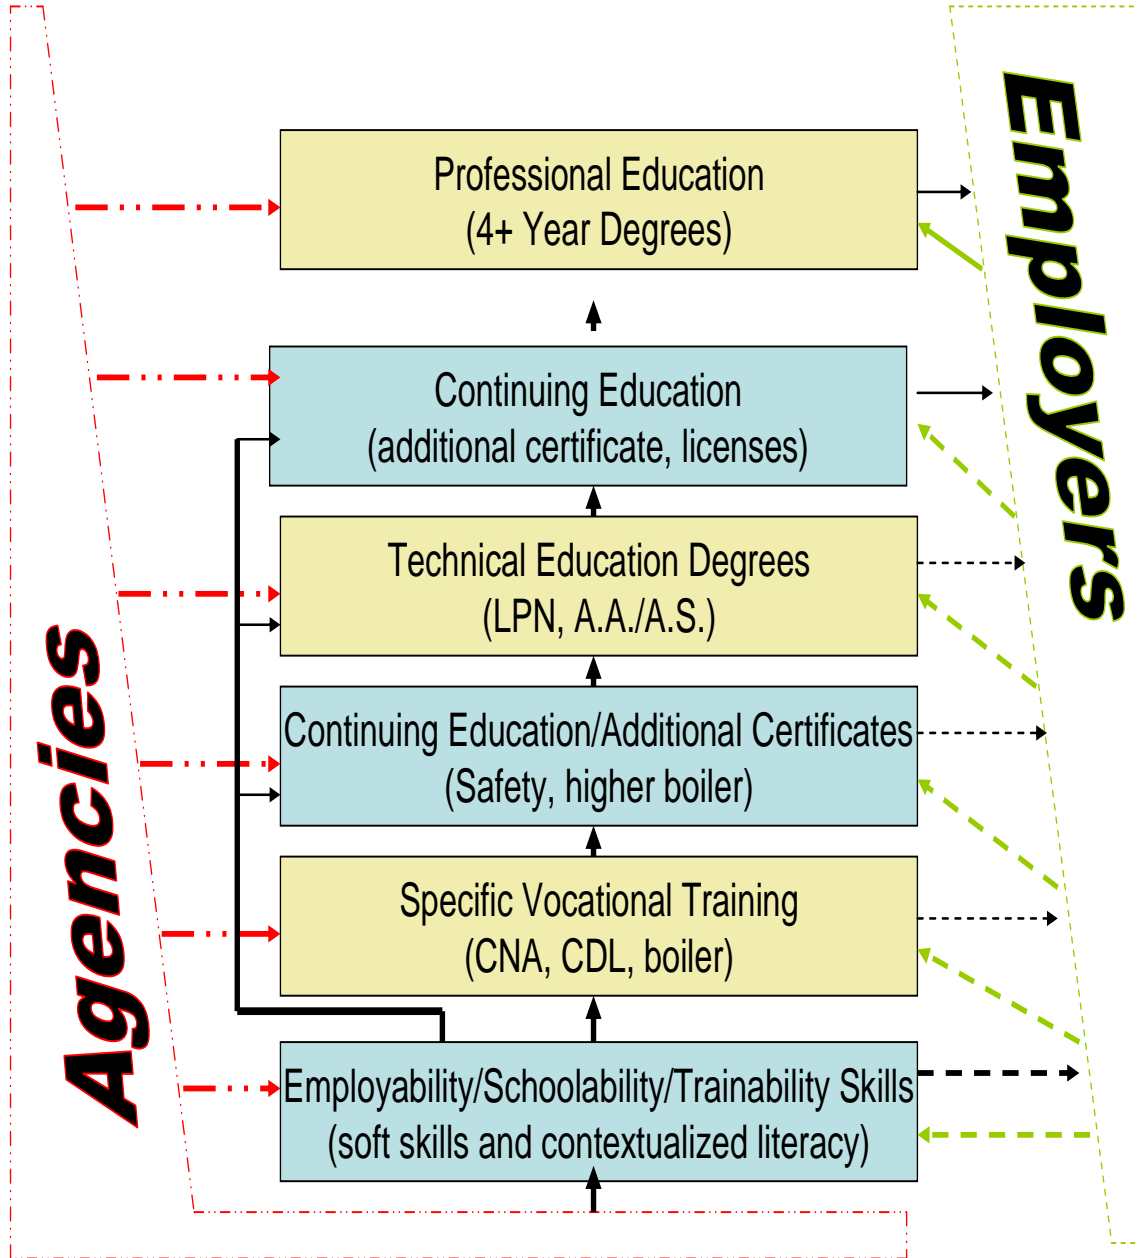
Agencies

Professional Education
(4+ Year Degrees)

Continuing Education
(additional certificate, licenses)

Technical Education Degrees
(LPN, A.A./A.S.)

Continuing Education/Additional Certificates
(Safety, higher boiler)

Specific Vocational Training
(CNA, CDL, boiler)

Employability/Schoolability/Trainability Skills
(soft skills and contextualized literacy)

Employers